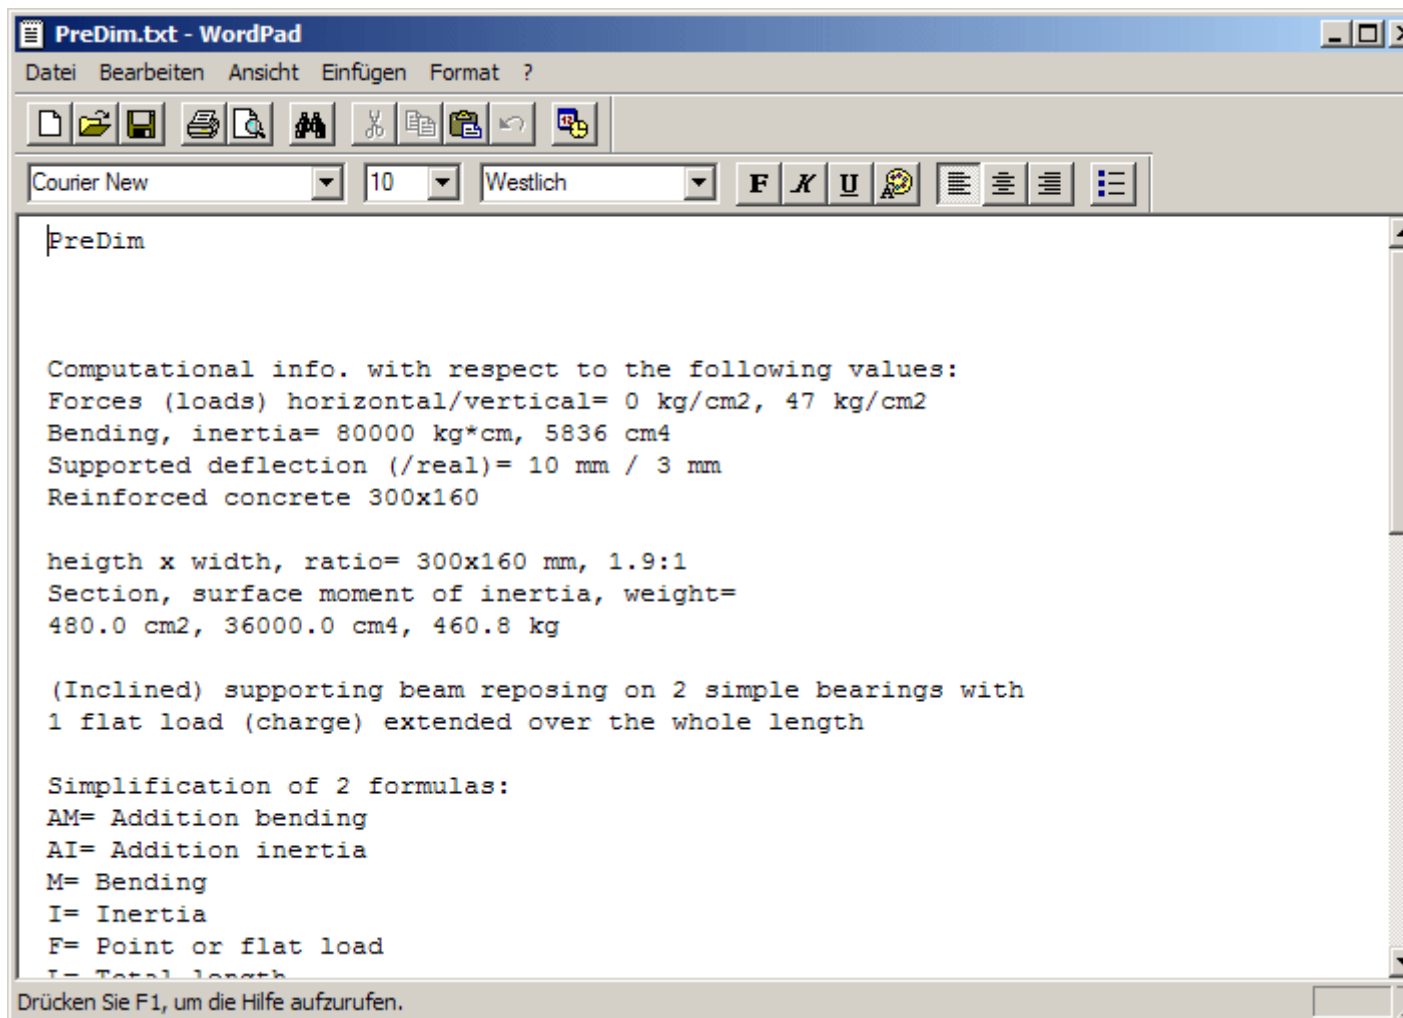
PreDim.txt - WordPad

Datei Bearbeiten Ansicht Einfügen Format ?

Courier New 10 Westlich

F K U

PreDim

Computational info. with respect to the following values:
Forces (loads) horizontal/vertical= 0 kg/cm2, 47 kg/cm2
Bending, inertia= 80000 kg*cm, 5836 cm4
Supported deflection (/real)= 10 mm / 3 mm
Reinforced concrete 300x160

heigth x width, ratio= 300x160 mm, 1.9:1
Section, surface moment of inertia, weight=
480.0 cm2, 36000.0 cm4, 460.8 kg

(Inclined) supporting beam reposing on 2 simple bearings with
1 flat load (charge) extended over the whole length

Simplification of 2 formulas:
AM= Addition bending
AI= Addition inertia
M= Bending
I= Inertia
F= Point or flat load
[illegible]

Drücken Sie F1, um die Hilfe aufzurufen.